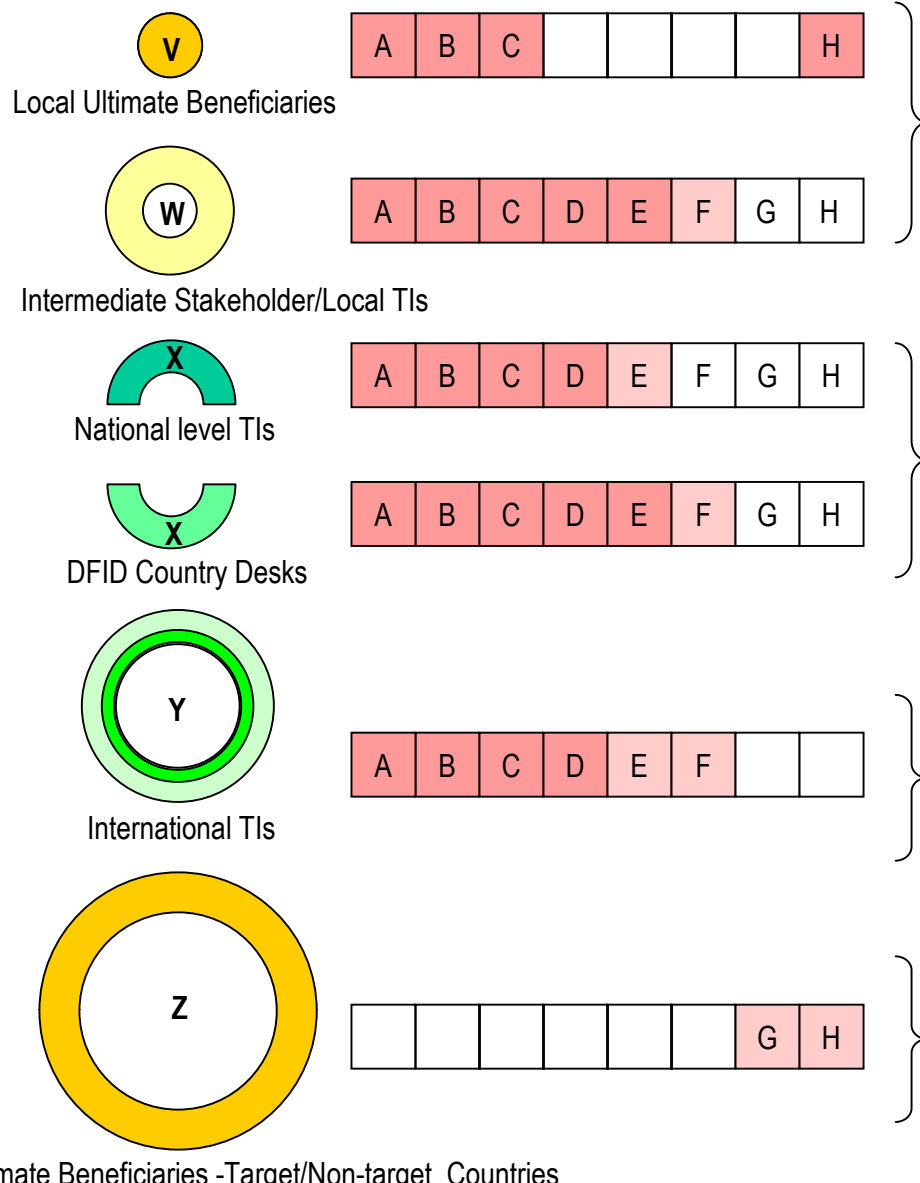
V

Local Ultimate Beneficiaries

| A | B | C | | | | | H |
|---|---|---|---|---|---|---|---|

W

Intermediate Stakeholder/Local TIs

| A | B | C | D | E | F | G | H |
|---|---|---|---|---|---|---|---|

X

National level TIs

| A | B | C | D | E | F | G | H |
|---|---|---|---|---|---|---|---|

X

DFID Country Desks

| A | B | C | D | E | F | G | H |
|---|---|---|---|---|---|---|---|

Y

International TIs

| A | B | C | D | E | F | | |
|---|---|---|---|---|---|---|---|

Z

| | | | | | | G | H |
|---|---|---|---|---|---|---|---|

mate Beneficiaries -Target/Non-target Countries